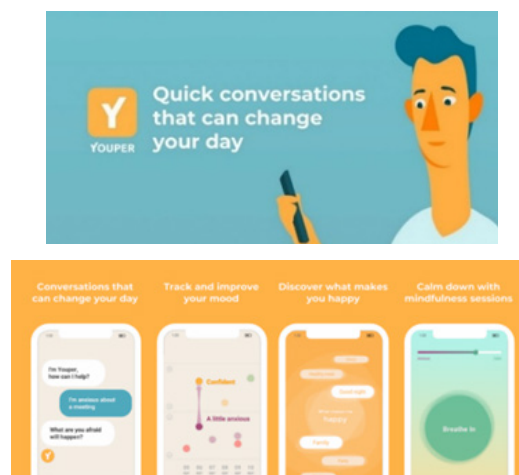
Y
YOUPER
Quick conversations that can change your day

Conversations that can change your day
Track and improve your mood
Discover what makes you happy
Calm down with mindfulness sessions

I'm Youper, how can I help?
I'm anxious about a meeting
What are you afraid will happen?
Y

Confident
A little anxious

happy
Family

Breathe in